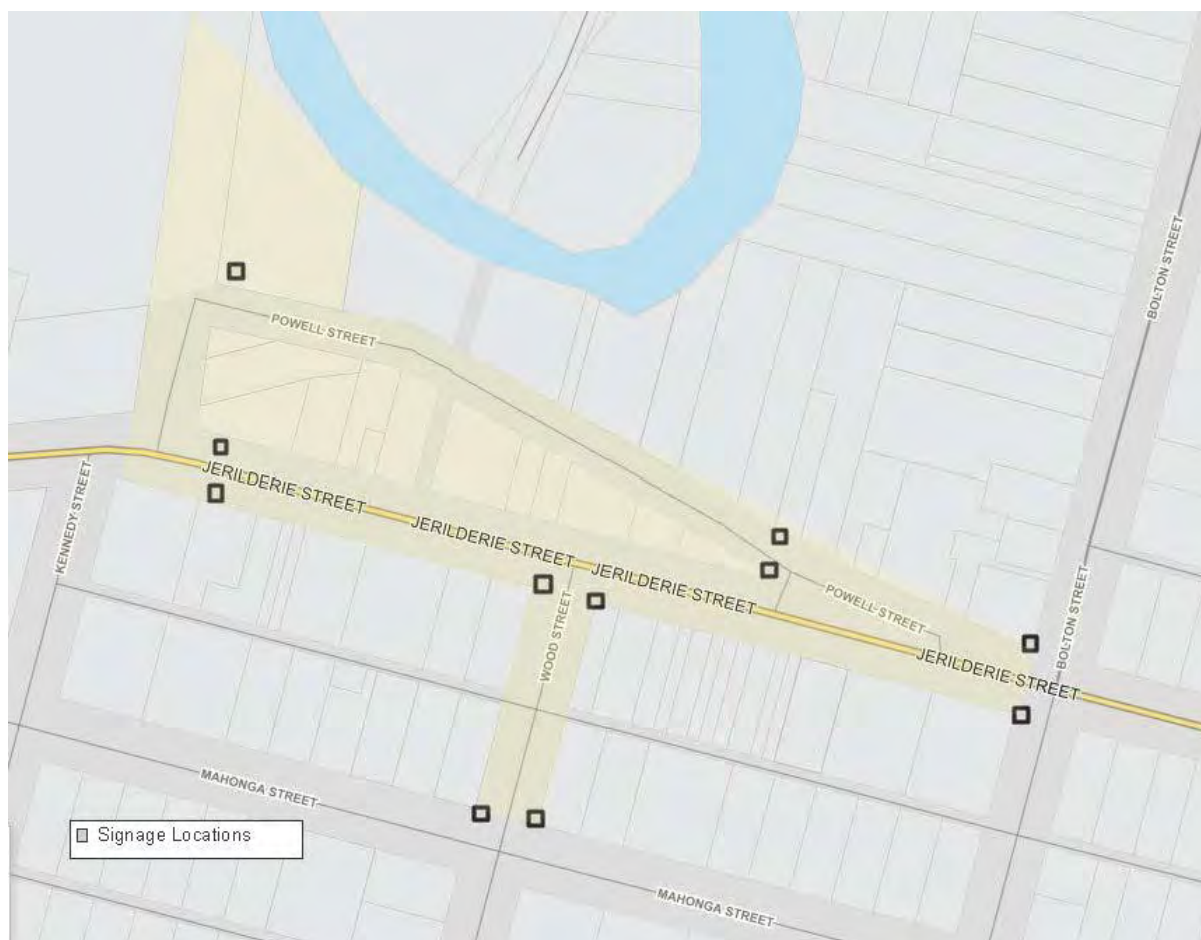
BOLTON STREET

POWELL STREET

KENNEDY STREET

JERILDERIE STREET

JERILDERIE STREET

JERILDERIE STREET

POWELL STREET

WOOD STREET

BOLTON STREET

JERILDERIE STREET

MAHONGA STREET

Signage Locations

MAHONGA STREET